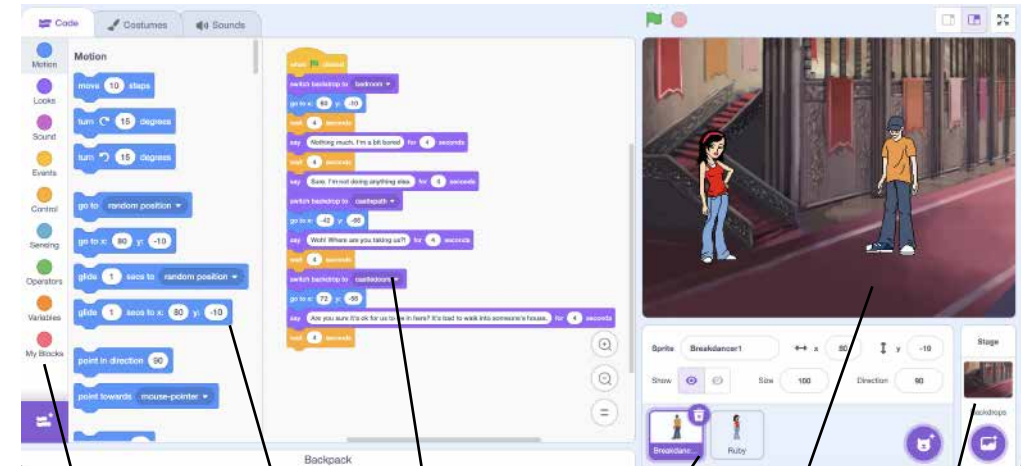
Code Costumes Sounds

Motion
Looks
Sound
Events
Control
Sensing
Operators
Variables
My Blocks

Motion

move 10 steps
turn 15 degrees
turn 15 degrees
go to random position
go to x: 80 y: -10
glide 1 secs to random position
glide 1 secs to x: 80 y: -10
point in direction 90
point towards mouse-pointer

when clicked
switch backdrop to bedroom
go to x: 80 y: -10
wait 4 seconds
say Nothing much, I'm a bit bored for 4 seconds
wait 4 seconds
say Sure, I'm not doing anything else for 4 seconds
switch backdrop to castlepath
go to x: -42 y: -86
say Woh! Where are you taking us?! for 4 seconds
wait 4 seconds
switch backdrop to castledoors
go to x: 72 y: -88
say Are you sure it's ok for us to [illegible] in here? It's bad to walk into someone's house. for 4 seconds
wait 4 seconds

Backpack

Sprite Breakdancer1 x 80 y -10
Show Size 100 Direction 90
Stage
Backdrops
Breakdanc... Ruby